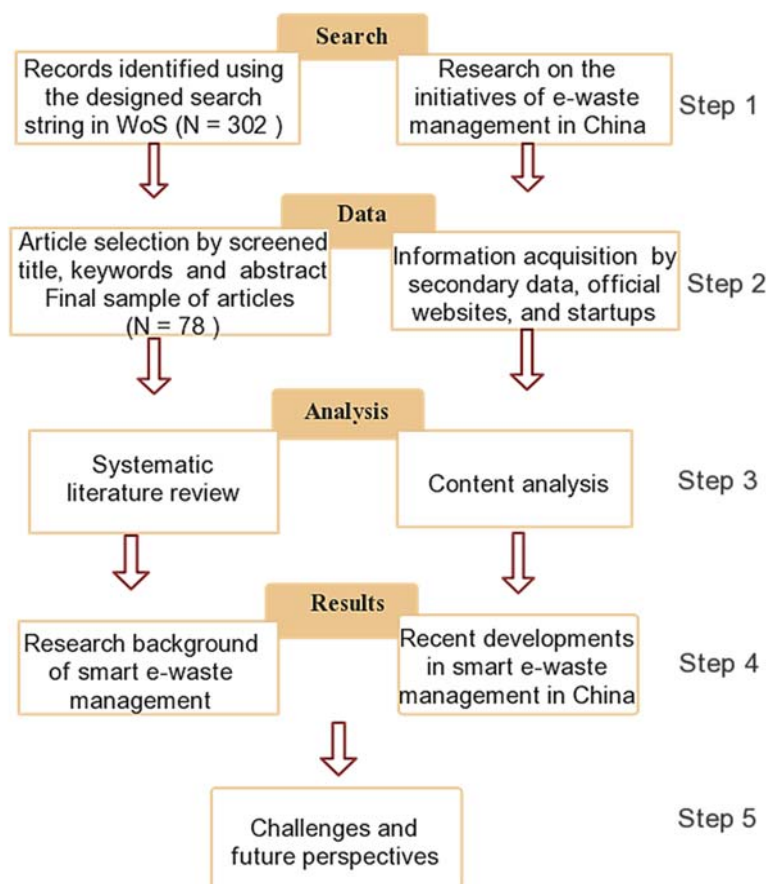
Search

Records identified using the designed search string in WoS (N = 302 )

Research on the initiatives of e-waste management in China

Step 1

Data

Article selection by screened title, keywords and abstract Final sample of articles (N = 78 )

Information acquisition by secondary data, official websites, and startups

Step 2

Analysis

Systematic literature review

Content analysis

Step 3

Results

Research background of smart e-waste management

Recent developments in smart e-waste management in China

Step 4

Challenges and future perspectives

Step 5